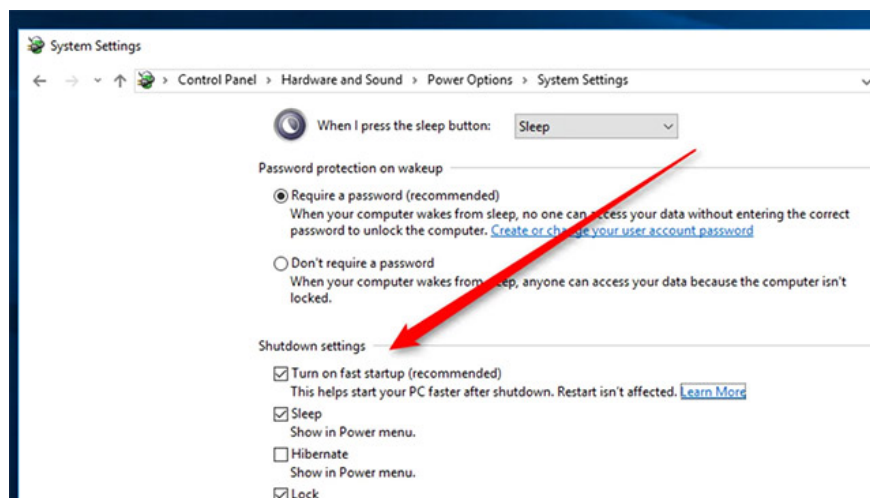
System Settings

← → ˅ ↑ > Control Panel > Hardware and Sound > Power Options > System Settings

When I press the sleep button: Sleep

Password protection on wakeup

Require a password (recommended)
When your computer wakes from sleep, no one can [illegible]ccess your data without entering the correct password to unlock the computer. Create or chan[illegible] your user account password

Don't require a password
When your computer wakes from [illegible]ep, anyone can access your data because the computer isn't locked.

Shutdown settings

Turn on fast startup (recommended)
This helps start your PC faster after shutdown. Restart isn't affected. Learn More

Sleep
Show in Power menu.

Hibernate
Show in Power menu.

Lock